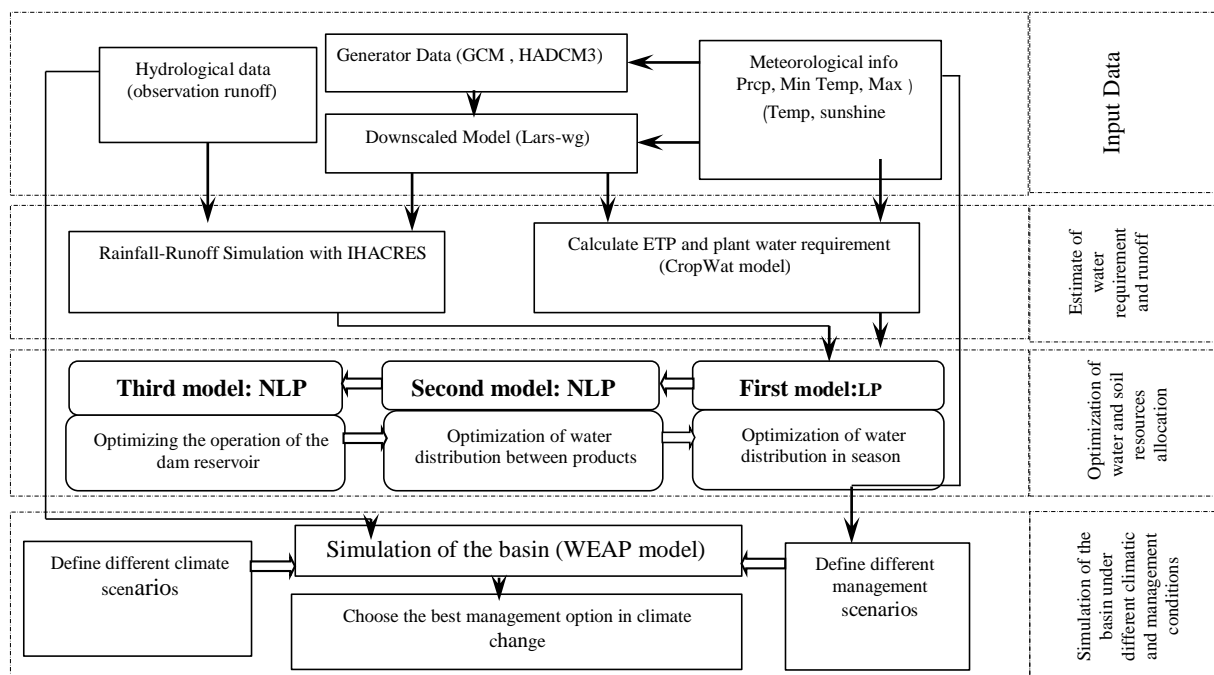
Hydrological data (observation runoff)

Generator Data (GCM , HADCM3)

Downscaled Model (Lars-wg)

Meteorological info Prcp, Min Temp, Max )
(Temp, sunshine

Input Data

Rainfall-Runoff Simulation with IHACRES

Calculate ETP and plant water requirement (CropWat model)

Estimate of water requirement and runoff

Third model: NLP

Second model: NLP

First model:LP

Optimizing the operation of the dam reservoir

Optimization of water distribution between products

Optimization of water distribution in season

Optimization of water and soil resources allocation

Define different climate scenarios

Simulation of the basin (WEAP model)

Define different management scenarios

Choose the best management option in climate change

Simulation of the basin under different climatic and management conditions